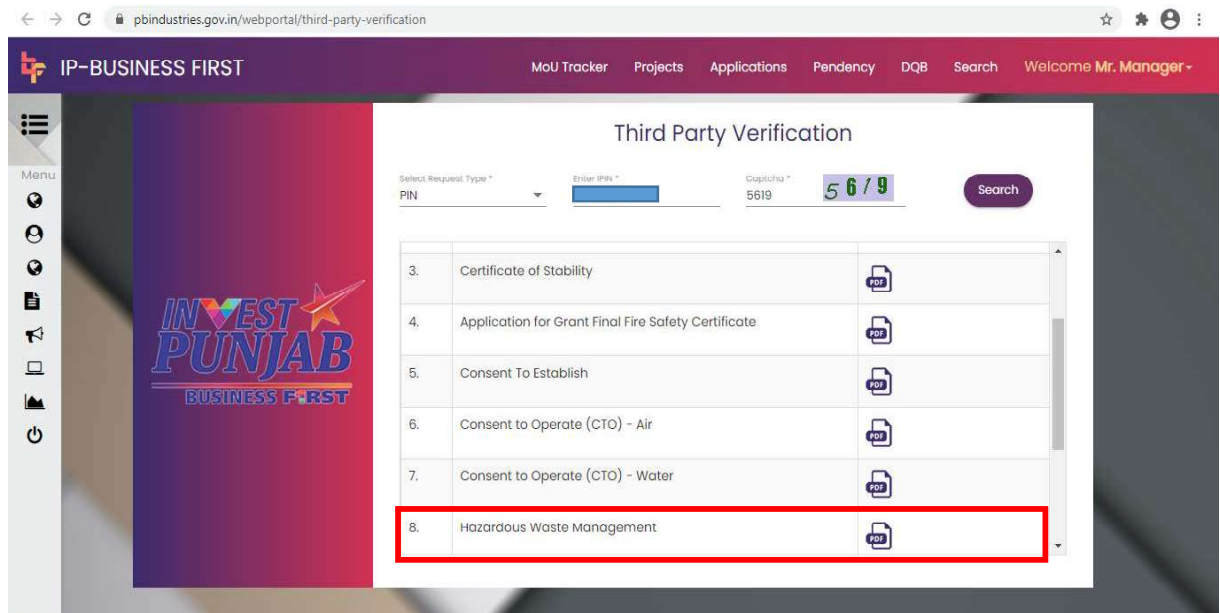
pbindustries.gov.in/webportal/third-party-verification

IP-BUSINESS FIRST

MoU Tracker Projects Applications Pendency DQB Search Welcome Mr. Manager

Menu

INVEST PUNJAB
BUSINESS FIRST

Third Party Verification

Select Request Type * PIN
Enter IPIN *
Captcha * 5619
5619
Search

| | | |
|---|---|---|
| 3. | Certificate of Stability | PDF |
| 4. | Application for Grant Final Fire Safety Certificate | PDF |
| 5. | Consent To Establish | PDF |
| 6. | Consent to Operate (CTO) - Air | PDF |
| 7. | Consent to Operate (CTO) - Water | PDF |
| 8. | Hazardous Waste Management | PDF |